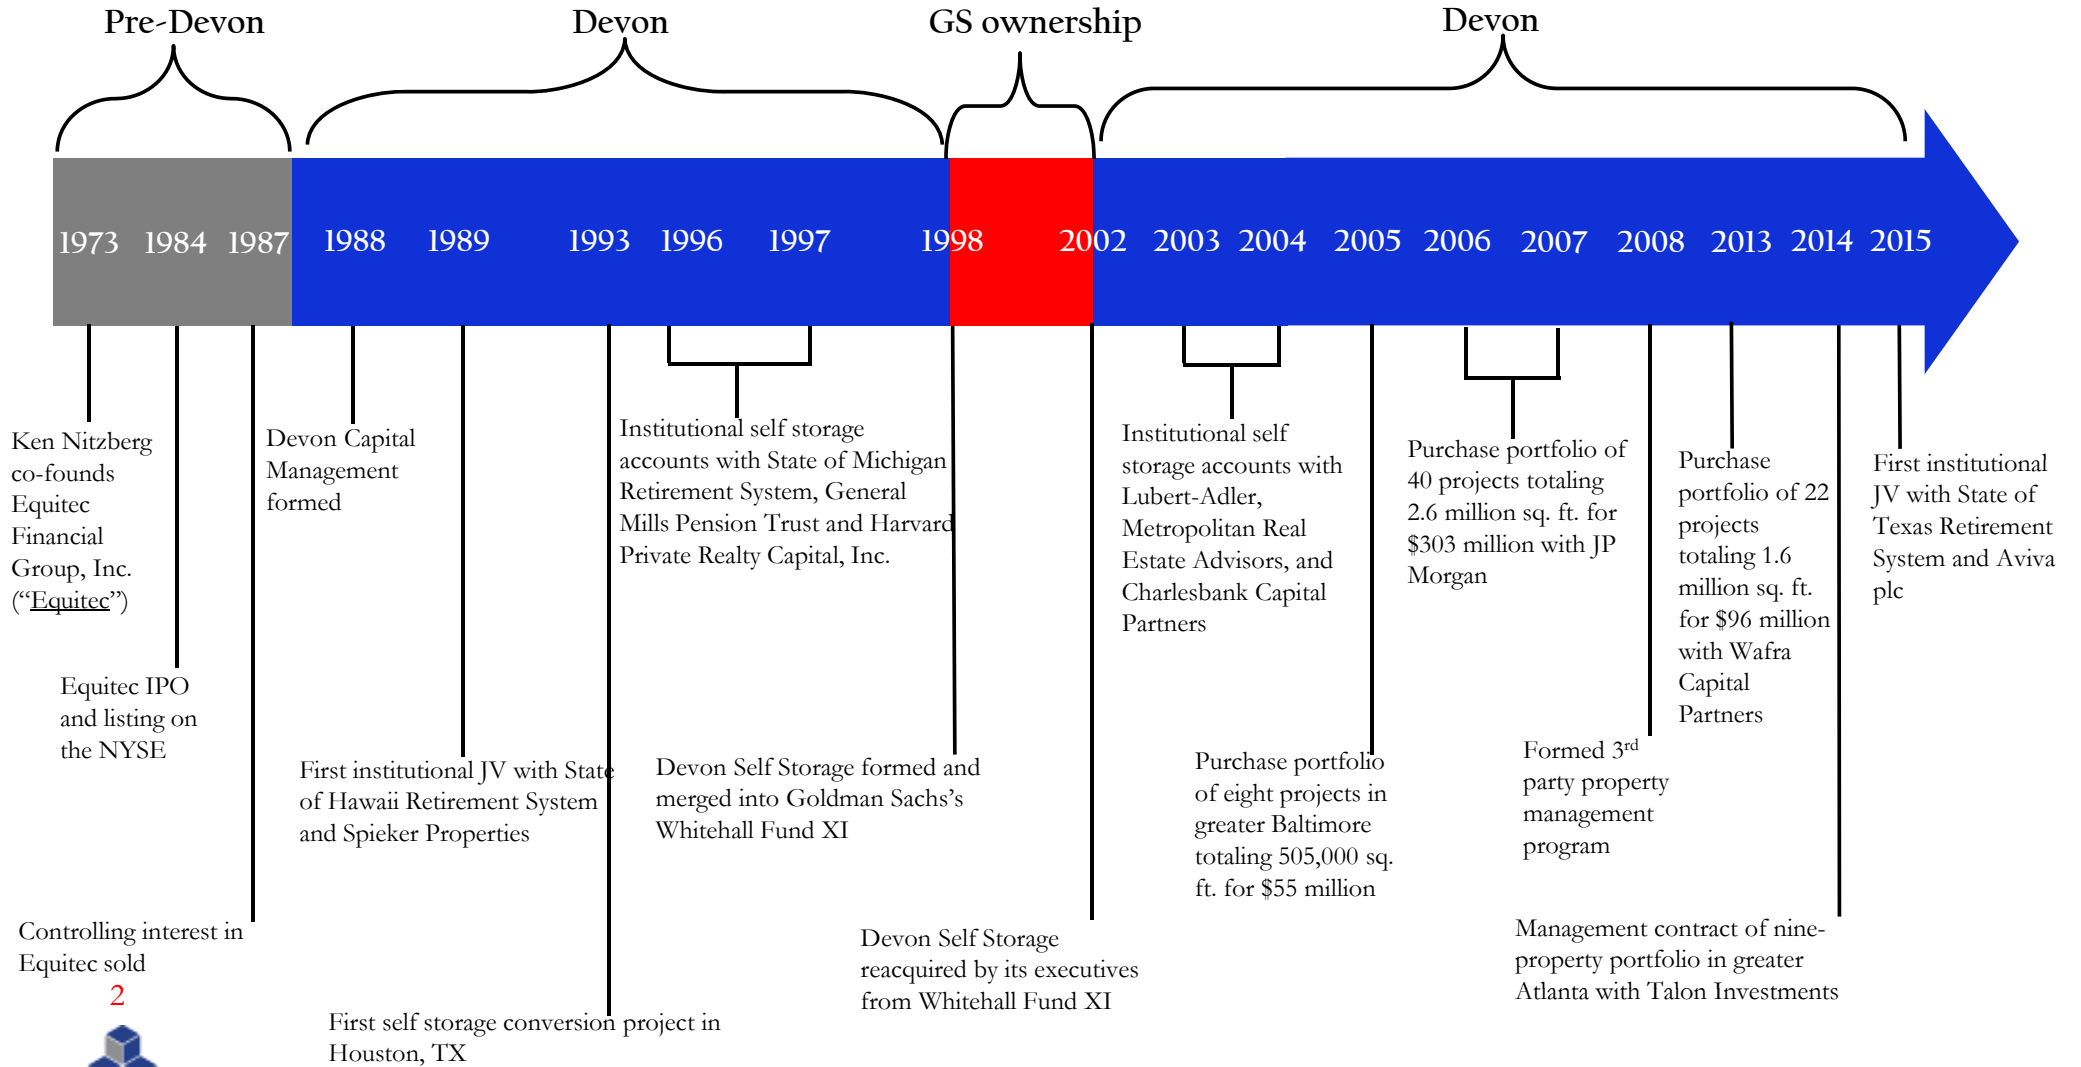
Pre-Devon

Devon

GS ownership

Devon

1973 1984 1987 1988 1989 1993 1996 1997 1998 2002 2003 2004 2005 2006 2007 2008 2013 2014 2015

Ken Nitzberg co-founds Equitec Financial Group, Inc. (“Equitec”)

Devon Capital Management formed

Institutional self storage accounts with State of Michigan Retirement System, General Mills Pension Trust and Harvard Private Realty Capital, Inc.

Institutional self storage accounts with Lubert-Adler, Metropolitan Real Estate Advisors, and Charlesbank Capital Partners

Purchase portfolio of 40 projects totaling 2.6 million sq. ft. for $303 million with JP Morgan

Purchase portfolio of 22 projects totaling 1.6 million sq. ft. for $96 million with Wafra Capital Partners

First institutional JV with State of Texas Retirement System and Aviva plc

Equitec IPO and listing on the NYSE

First institutional JV with State of Hawaii Retirement System and Spieker Properties

Devon Self Storage formed and merged into Goldman Sachs’s Whitehall Fund XI

Purchase portfolio of eight projects in greater Baltimore totaling 505,000 sq. ft. for $55 million

Formed 3$^{rd}$ party property management program

Controlling interest in Equitec sold

2

First self storage conversion project in Houston, TX

Devon Self Storage reacquired by its executives from Whitehall Fund XI

Management contract of nine-property portfolio in greater Atlanta with Talon Investments